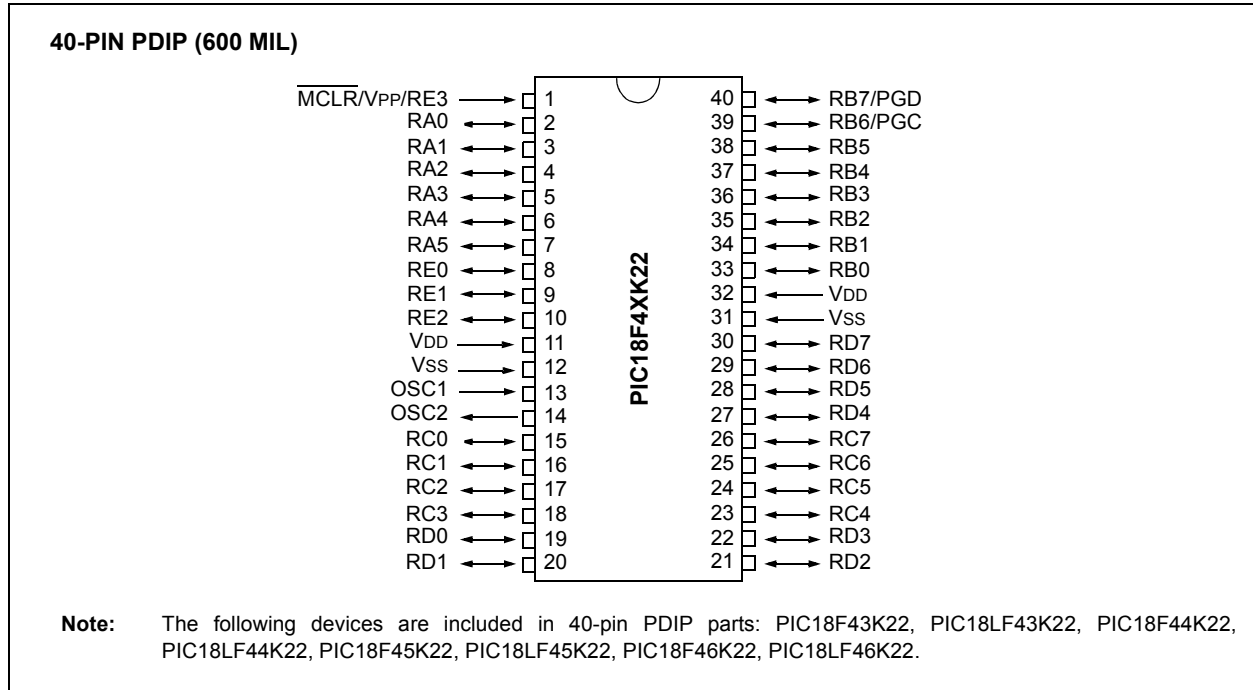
40-PIN PDIP (600 MIL)

$\overline{MCLR}$/VPP/RE3 1
RA0 2
RA1 3
RA2 4
RA3 5
RA4 6
RA5 7
RE0 8
RE1 9
RE2 10
VDD 11
VSS 12
OSC1 13
OSC2 14
RC0 15
RC1 16
RC2 17
RC3 18
RD0 19
RD1 20

PIC18F4XK22

40 RB7/PGD
39 RB6/PGC
38 RB5
37 RB4
36 RB3
35 RB2
34 RB1
33 RB0
32 VDD
31 VSS
30 RD7
29 RD6
28 RD5
27 RD4
26 RC7
25 RC6
24 RC5
23 RC4
22 RD3
21 RD2

Note: The following devices are included in 40-pin PDIP parts: PIC18F43K22, PIC18LF43K22, PIC18F44K22, PIC18LF44K22, PIC18F45K22, PIC18LF45K22, PIC18F46K22, PIC18LF46K22.